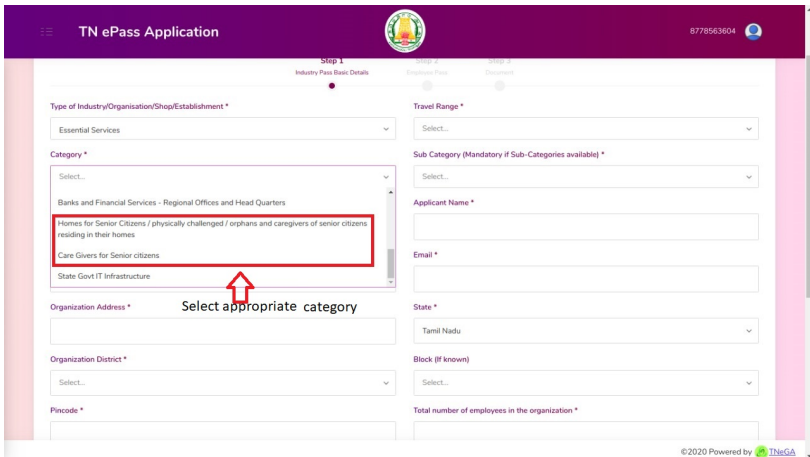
TN ePass Application

8778563604

Step 1
Industry Pass Basic Details

Step 2
Employee Pass

Step 3
Document

Type of Industry/Organisation/Shop/Establishment *

Essential Services

Travel Range *

Select...

Category *

Select...

Sub Category (Mandatory if Sub-Categories available) *

Select...

Banks and Financial Services - Regional Offices and Head Quarters

Homes for Senior Citizens / physically challenged / orphans and caregivers of senior citizens residing in their homes

Care Givers for Senior citizens

State Govt IT Infrastructure

Applicant Name *

Email *

Select appropriate category

Organization Address *

State *

Tamil Nadu

Organization District *

Select...

Block (If known)

Select...

Pincode *

Total number of employees in the organization *

©2020 Powered by TNeGA